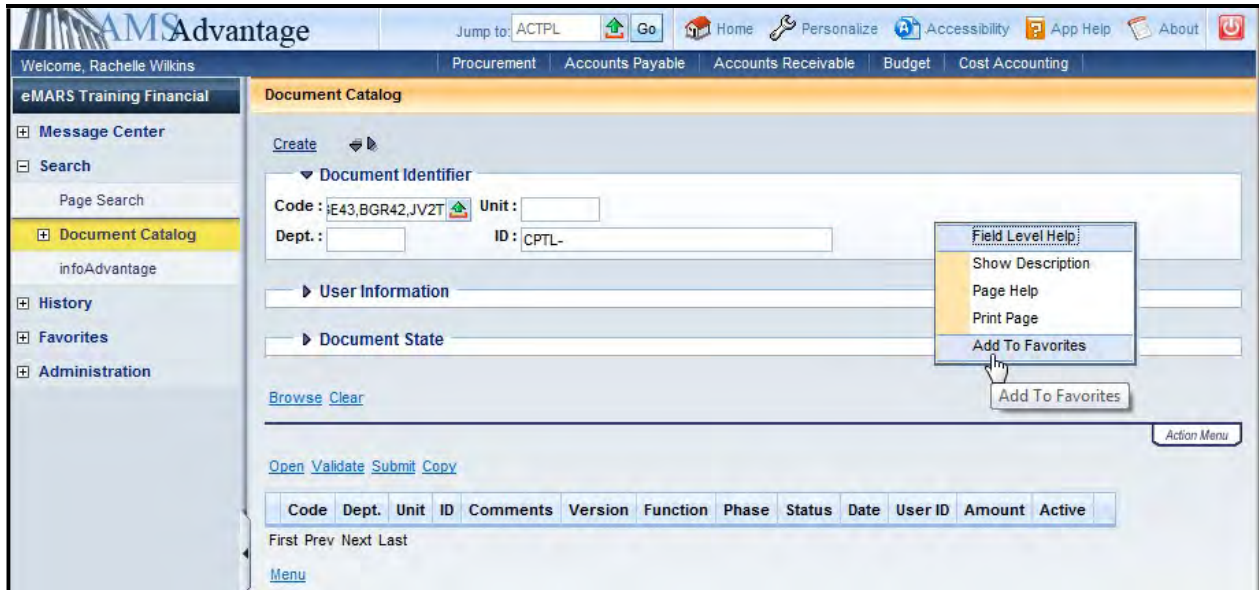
AMSAdvantage

Jump to: ACTPL Go Home Personalize Accessibility App Help About

Welcome, Rachelle Wilkins

Procurement | Accounts Payable | Accounts Receivable | Budget | Cost Accounting

eMARS Training Financial

Message Center
Search
Page Search
Document Catalog
infoAdvantage
History
Favorites
Administration

Document Catalog

Create

Document Identifier

Code : E43,BGR42,JV2T Unit :
Dept. : ID : CPTL-

User Information

Document State

Field Level Help
Show Description
Page Help
Print Page
Add To Favorites

Add To Favorites

Browse Clear

Action Menu

Open Validate Submit Copy

| Code | Dept. | Unit | ID | Comments | Version | Function | Phase | Status | Date | User ID | Amount | Active |
|---|---|---|---|---|---|---|---|---|---|---|---|---|

First Prev Next Last

Menu